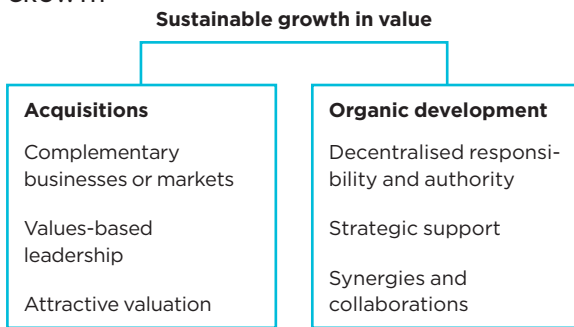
GROWTH

**Sustainable growth in value**

**Acquisitions**

Complementary businesses or markets

Values-based leadership

Attractive valuation

**Organic development**

Decentralised responsibility and authority

Strategic support

Synergies and collaborations